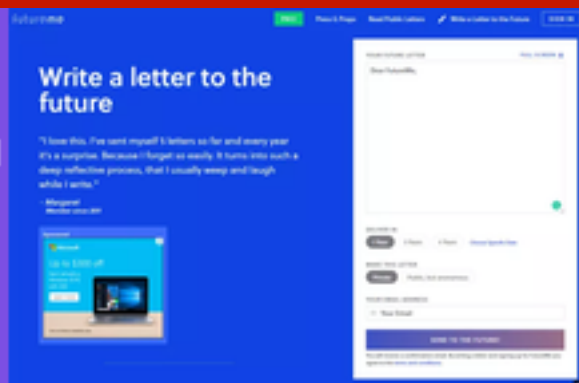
futureme

FREE Plans & Props Read Public Letters Write a letter to the future SIGN IN

Write a letter to the future

"I love this. I've sent myself 5 letters so far and every year it's a surprise. Because I forget so easily. It turns into such a deep reflective process, that I usually weep and laugh while I write."

– Margaret
Member since 2011

Sponsored

Microsoft

Up to $300 off

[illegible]

YOUR FUTURE LETTER FULL SCREEN

Dear FutureMe,

DELIVER IN

1 Year 3 Years 5 Years Choose Specific Date

MAKE THIS LETTER

Private Public, but anonymous

YOUR EMAIL ADDRESS

Your Email

SEND TO THE FUTURE

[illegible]